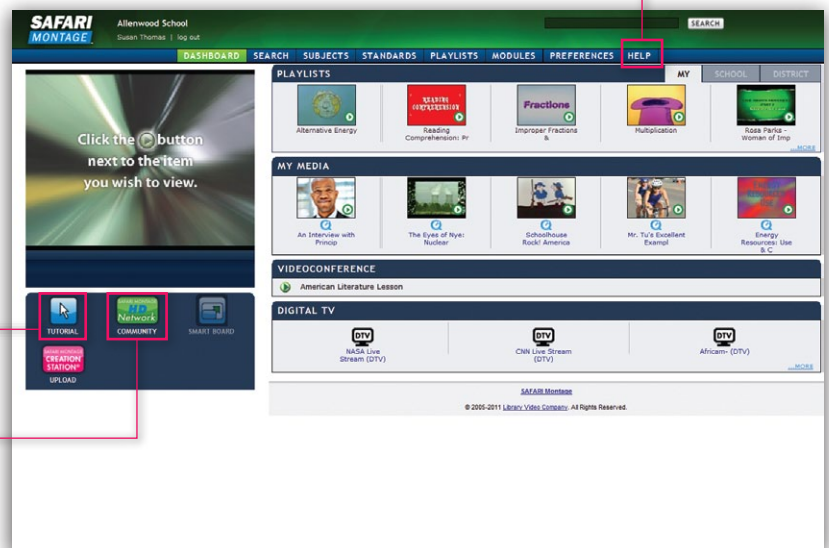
SAFARI MONTAGE

Allenwood School

Susan Thomas | log out

SEARCH

DASHBOARD SEARCH SUBJECTS STANDARDS PLAYLISTS MODULES PREFERENCES HELP

Click the button next to the item you wish to view.

TUTORIAL

SAFARI MONTAGE HD Network

COMMUNITY

SMART BOARD

SAFARI MONTAGE CREATION STATION

UPLOAD

PLAYLISTS

MY SCHOOL DISTRICT

Alternative Energy

READING COMPREHENSION

Reading Comprehension: Pr

Fractions

Improper Fractions &

Multiplication

Rosa Parks - Woman of Imp

...MORE

MY MEDIA

An Interview with Princip

The Eyes of Nye: Nuclear

Schoolhouse Rock! America

Mr. Tu's Excellent Exampl

Energy Resources: Use & C

VIDEOCONFERENCE

American Literature Lesson

DIGITAL TV

DTV

NASA Live Stream (DTV)

DTV

CNN Live Stream (DTV)

DTV

Africam- (DTV)

...MORE

SAFARI Montage

© 2005-2011 Library Video Company. All Rights Reserved.